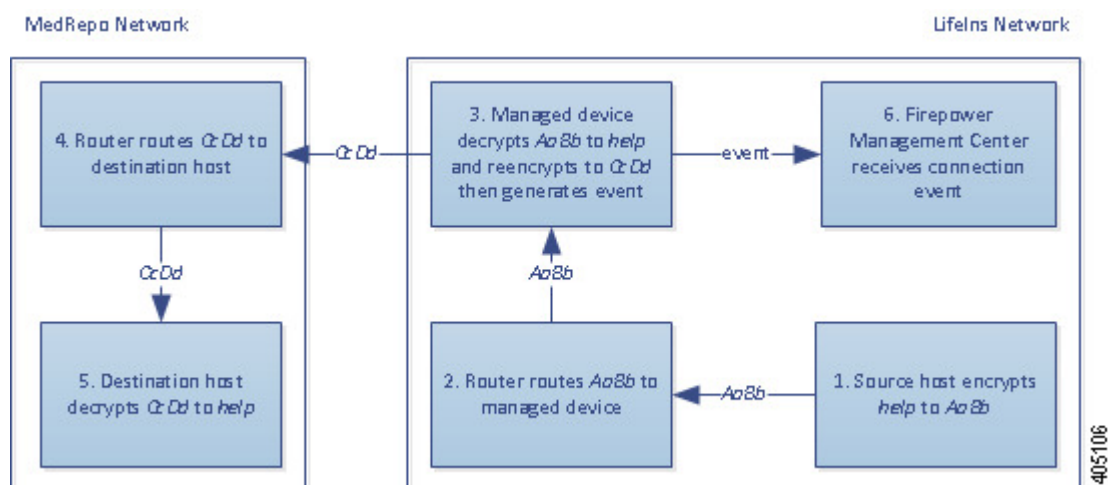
MedRepo Network

4. Router routes *CcDd* to destination host

*CcDd*

5. Destination host decrypts *CcDd* to *help*

LifeIns Network

1. Source host encrypts *help* to *AaBb*

*AaBb*

2. Router routes *AaBb* to managed device

*AaBb*

3. Managed device decrypts *AaBb* to *help* and reencrypts to *CcDd* then generates event

*CcDd*

event

6. Firepower Management Center receives connection event

405106